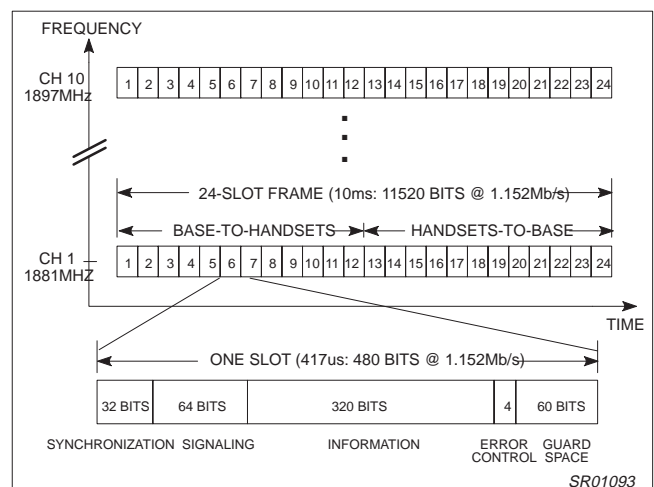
FREQUENCY

CH 10
1897MHz

| 1 | 2 | 3 | 4 | 5 | 6 | 7 | 8 | 9 | 10 | 11 | 12 | 13 | 14 | 15 | 16 | 17 | 18 | 19 | 20 | 21 | 22 | 23 | 24 |
|---|---|---|---|---|---|---|---|---|---|---|---|---|---|---|---|---|---|---|---|---|---|---|---|

24-SLOT FRAME (10ms: 11520 BITS @ 1.152Mb/s)

BASE-TO-HANDSETS

HANDSETS-TO-BASE

CH 1
1881MHZ

| 1 | 2 | 3 | 4 | 5 | 6 | 7 | 8 | 9 | 10 | 11 | 12 | 13 | 14 | 15 | 16 | 17 | 18 | 19 | 20 | 21 | 22 | 23 | 24 |
|---|---|---|---|---|---|---|---|---|---|---|---|---|---|---|---|---|---|---|---|---|---|---|---|

TIME

ONE SLOT (417us: 480 BITS @ 1.152Mb/s)

| 32 BITS | 64 BITS | 320 BITS | 4 | 60 BITS |
|---|---|---|---|---|

SYNCHRONIZATION SIGNALING INFORMATION ERROR CONTROL GUARD SPACE

SR01093